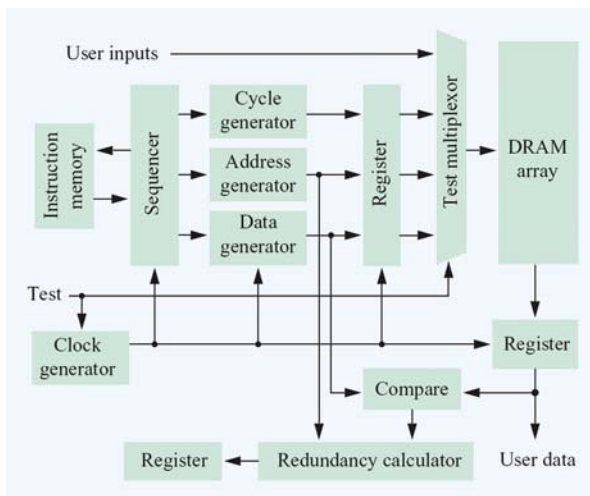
User inputs

Instruction memory

Sequencer

Cycle generator

Address generator

Data generator

Register

Test multiplexor

DRAM array

Test

Clock generator

Register

Compare

Register

Redundancy calculator

User data